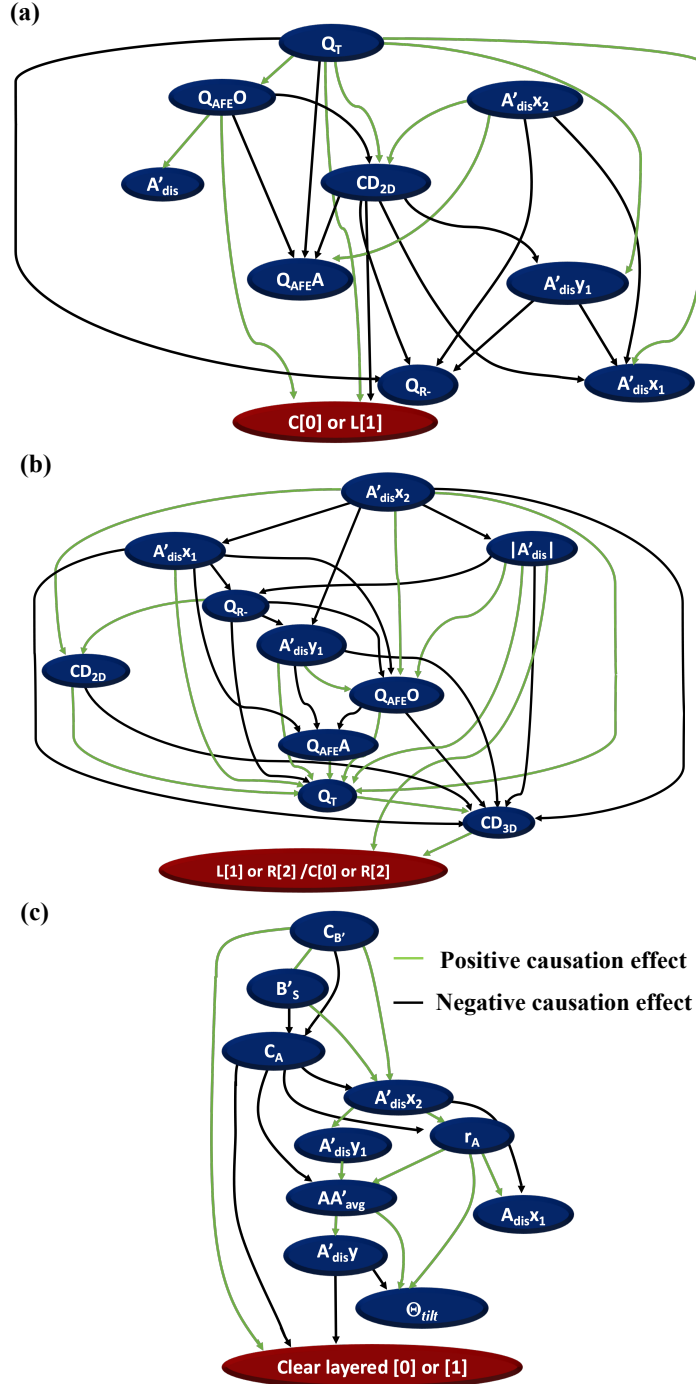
(a)

$Q_T$

$Q_{AFE}O$

$A'_{dis}x_2$

$A'_{dis}$

$CD_{2D}$

$Q_{AFE}A$

$A'_{dis}y_1$

$Q_{R-}$

$A'_{dis}x_1$

C[0] or L[1]

(b)

$A'_{dis}x_2$

$A'_{dis}x_1$

$|A'_{dis}|$

$Q_{R-}$

$A'_{dis}y_1$

$CD_{2D}$

$Q_{AFE}O$

$Q_{AFE}A$

$Q_T$

$CD_{3D}$

L[1] or R[2] /C[0] or R[2]

(c)

$C_{B'}$

Positive causation effect

$B'_S$

Negative causation effect

$C_A$

$A'_{dis}x_2$

$r_A$

$A'_{dis}y_1$

$AA'_{avg}$

$A_{dis}x_1$

$A'_{dis}y$

$\Theta_{tilt}$

Clear layered [0] or [1]